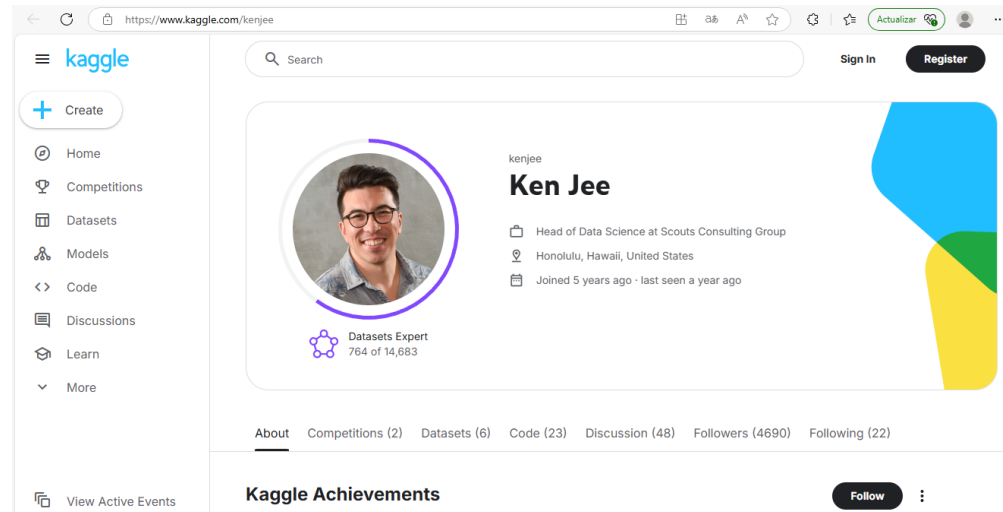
https://www.kaggle.com/kenjee

Actualizar

kaggle

Search

Sign In

Register

Create

Home

Competitions

Datasets

Models

Code

Discussions

Learn

More

kenjee

Ken Jee

Head of Data Science at Scouts Consulting Group

Honolulu, Hawaii, United States

Joined 5 years ago · last seen a year ago

Datasets Expert
764 of 14,683

About | Competitions (2) | Datasets (6) | Code (23) | Discussion (48) | Followers (4690) | Following (22)

View Active Events

Kaggle Achievements

Follow